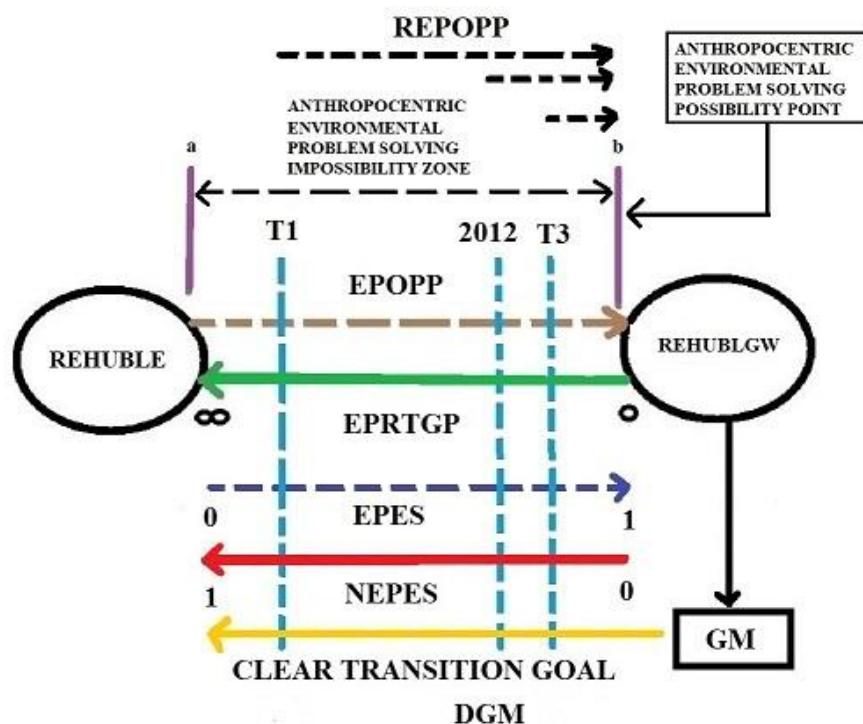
REPOPP

ANTHROPOCENTRIC ENVIRONMENTAL PROBLEM SOLVING POSSIBILITY POINT

ANTHROPOCENTRIC ENVIRONMENTAL PROBLEM SOLVING IMPOSSIBILITY ZONE

a

b

T1

2012

T3

EPOPP

REHUBLE

REHUBLGW

$\infty$

EPRTGP

o

0

EPES

1

1

NEPES

0

GM

CLEAR TRANSITION GOAL

DGM